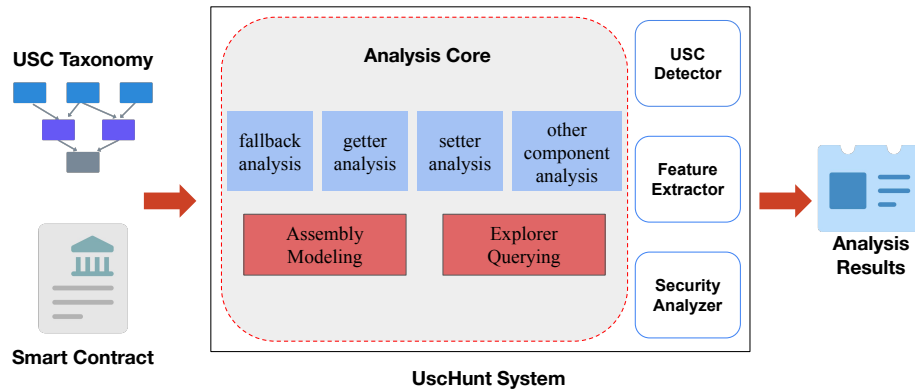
USC Taxonomy

Smart Contract

Analysis Core

fallback analysis

getter analysis

setter analysis

other component analysis

Assembly Modeling

Explorer Querying

USC Detector

Feature Extractor

Security Analyzer

UscHunt System

Analysis Results